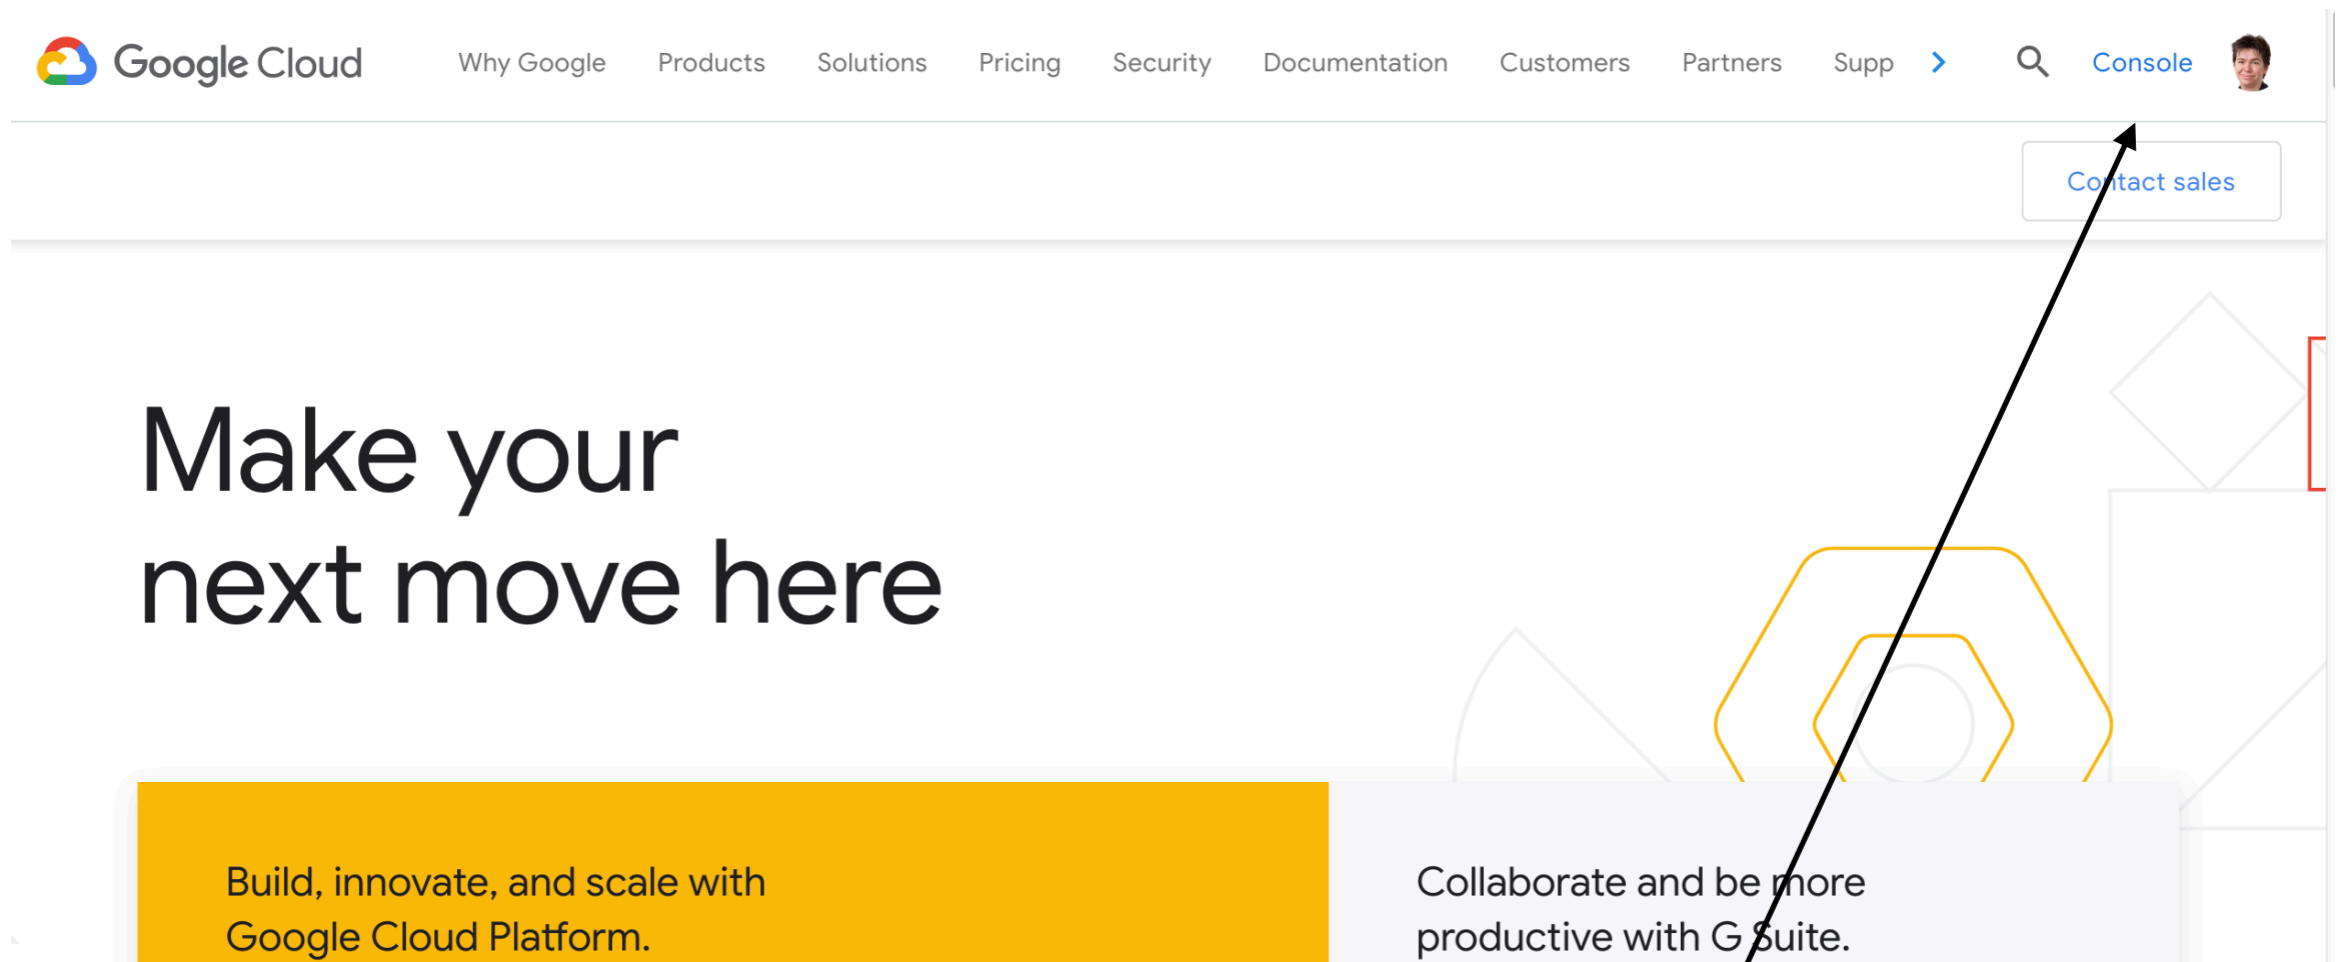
Google Cloud Why Google Products Solutions Pricing Security Documentation Customers Partners Supp Console

Contact sales

Make your next move here

Build, innovate, and scale with Google Cloud Platform.

Collaborate and be more productive with G Suite.